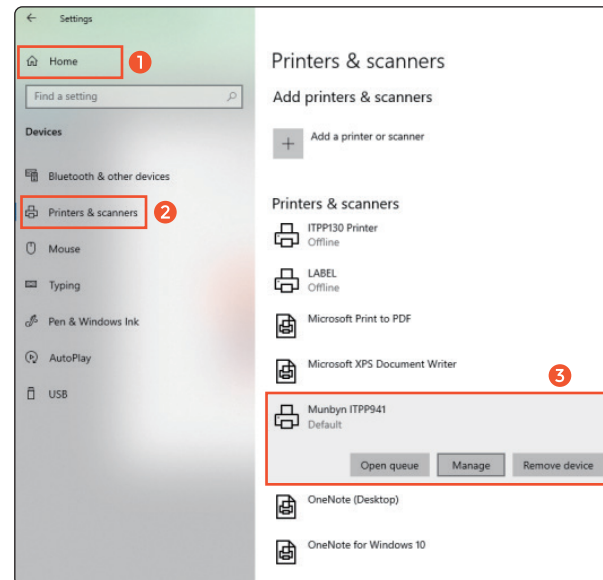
Settings

Home 1

Find a setting

Devices

Bluetooth & other devices

Printers & scanners 2

Mouse

Typing

Pen & Windows Ink

AutoPlay

USB

Printers & scanners

Add printers & scanners

Add a printer or scanner

Printers & scanners

ITPP130 Printer
Offline

LABEL
Offline

Microsoft Print to PDF

Microsoft XPS Document Writer

3

Munbyn ITPP941
Default

Open queue | Manage | Remove device

OneNote (Desktop)

OneNote for Windows 10